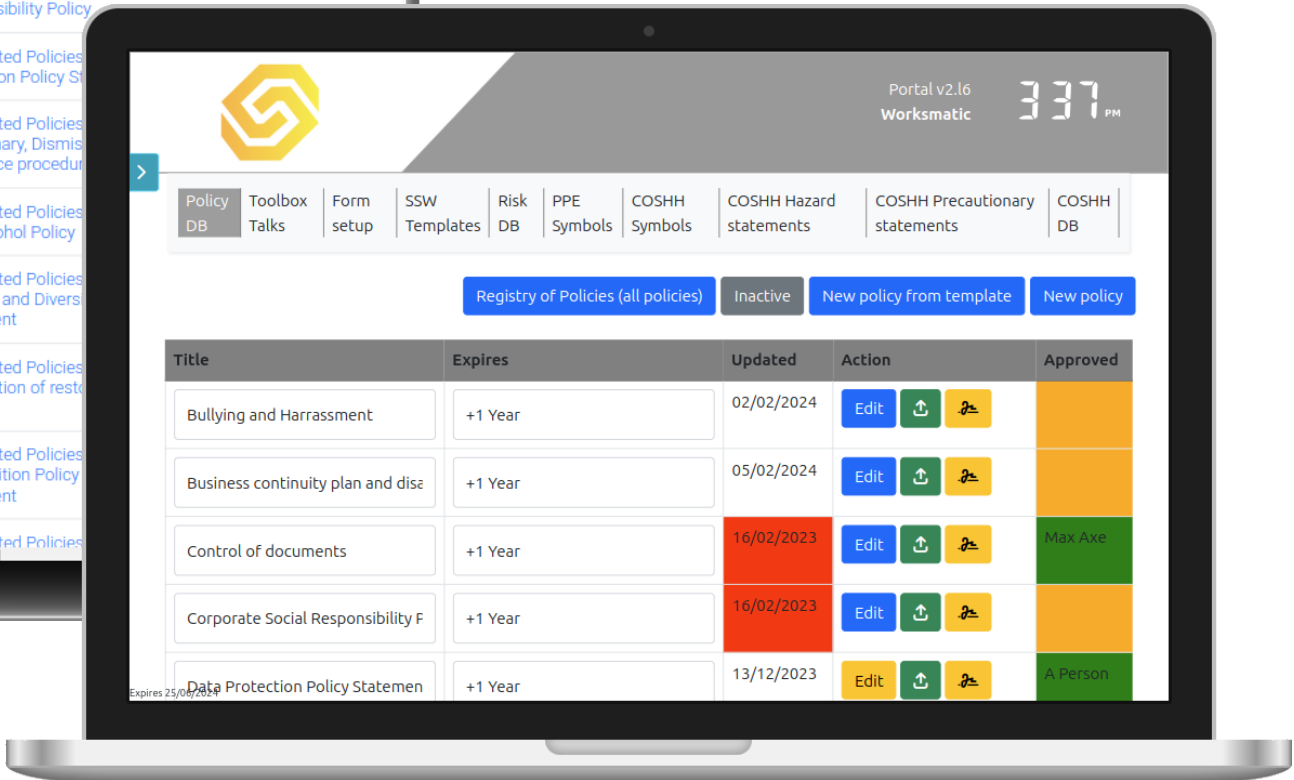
sibility Policy

ted Policies
on Policy St

ted Policies
nary, Dismis
ce procedur

ted Policies
ohol Policy

ted Policies
and Divers
nt

ted Policies
tion of rest

ted Policies
ition Policy
nt

ted Policies

Portal v2.l6
Worksmatic

3 37 PM

Policy DB | Toolbox Talks | Form setup | SSW Templates | Risk DB | PPE Symbols | COSHH Symbols | COSHH Hazard statements | COSHH Precautionary statements | COSHH DB

Registry of Policies (all policies) | Inactive | New policy from template | New policy

| Title | Expires | Updated | Action | Approved |
|---|---|---|---|---|
| Bullying and Harrassment | +1 Year | 02/02/2024 | Edit | |
| Business continuity plan and disa | +1 Year | 05/02/2024 | Edit | |
| Control of documents | +1 Year | 16/02/2023 | Edit | Max Axe |
| Corporate Social Responsibility F | +1 Year | 16/02/2023 | Edit | |
| Data Protection Policy Statemen | +1 Year | 13/12/2023 | Edit | A Person |

Expires 25/06/2024